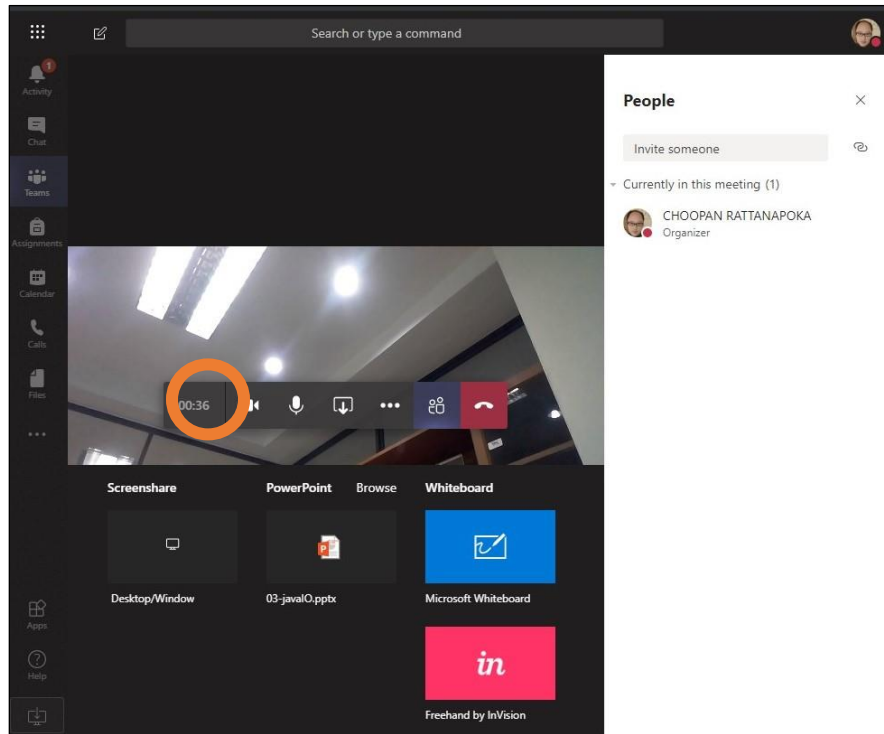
Search or type a command

1
Activity
Chat
Teams
Assignments
Calendar
Calls
Files
...
Apps
Help

People

Invite someone

Currently in this meeting (1)

CHOOPAN RATTANAPOKA
Organizer

00:36

Screenshare

Desktop/Window

PowerPoint Browse

03-javalO.pptx

Whiteboard

Microsoft Whiteboard

in

Freehand by InVision